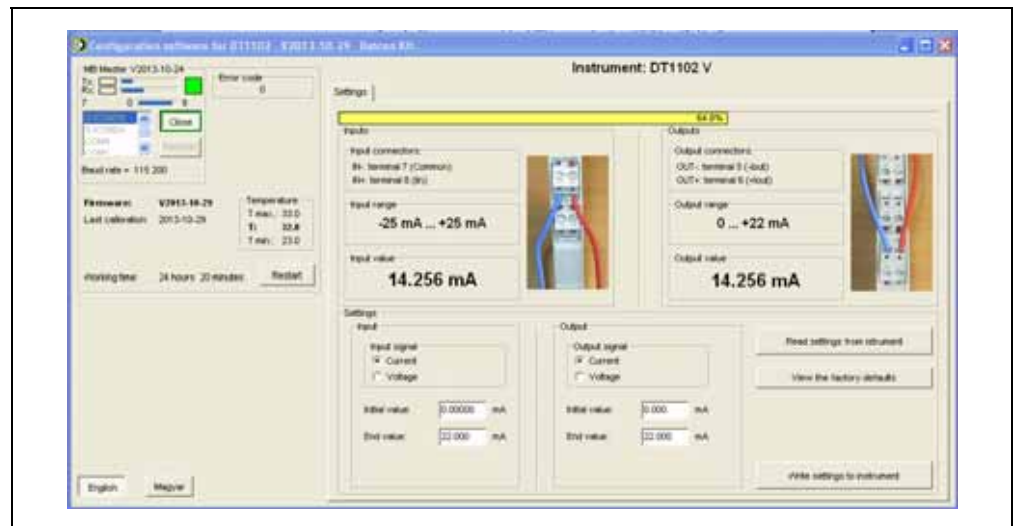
Configuration software for DT1102 V2013-10-29 Batoss Kft.

MB Master V2013-10-24

Tx:
Rx:

Error code
0

Close

Baud rate = 115 200

Firmware: V2013-10-29
Last calibration: 2013-10-29

Temperature
T max.: 33.0
T: 32.8
T min.: 23.0

Working time: 24 hours 20 minutes

Restart

Instrument: DT1102 V

Settings

64.0%

Inputs

Input connectors:
IN- terminal 7 (Common)
IN+ terminal 8 (Iin)

Input range
-25 mA ... +25 mA

Input value
14.256 mA

Outputs

Output connectors:
OUT- terminal 5 (-Iout)
OUT+ terminal 6 (+Iout)

Output range
0 ... +22 mA

Output value
14.256 mA

Settings
Input
Input signal
Current
Voltage

Initial value: 0.00000 mA
End value: 22.000 mA

Output
Output signal
Current
Voltage

Initial value: 0.000 mA
End value: 22.000 mA

Read settings from istrument

View the factory defaults

Write settings to instrument

English

Magyar